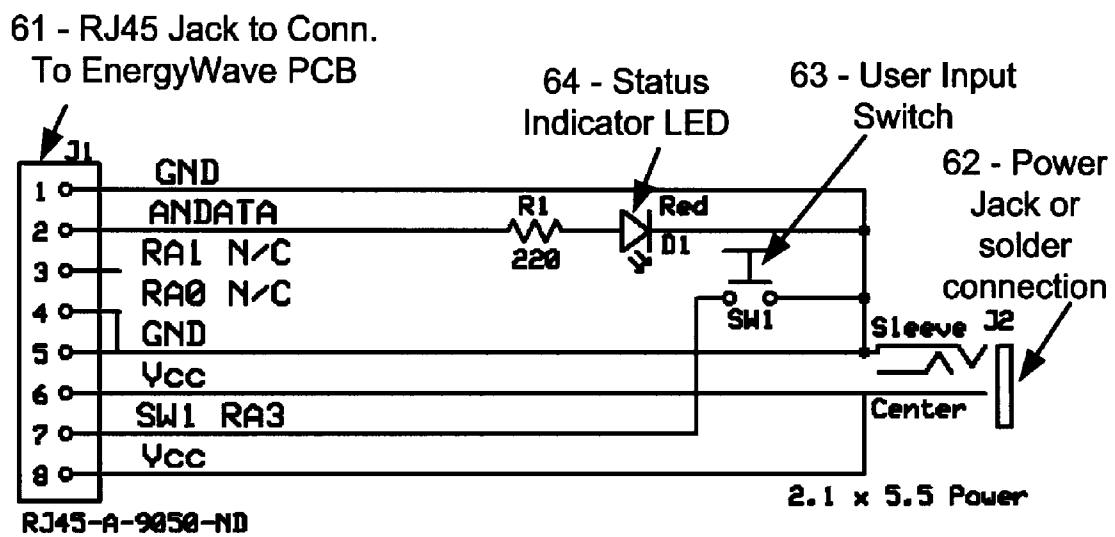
61 - RJ45 Jack to Conn.
To EnergyWave PCB

64 - Status
Indicator LED

63 - User Input
Switch

62 - Power
Jack or
solder
connection

J1
1
2
3
4
5
6
7
8

GND
ANDATA
RA1 N/C
RA0 N/C
GND
Vcc
SW1 RA3
Vcc

R1
220

Red
D1

SW1

Sleeve J2
Center

2.1 x 5.5 Power

RJ45-A-9050-ND